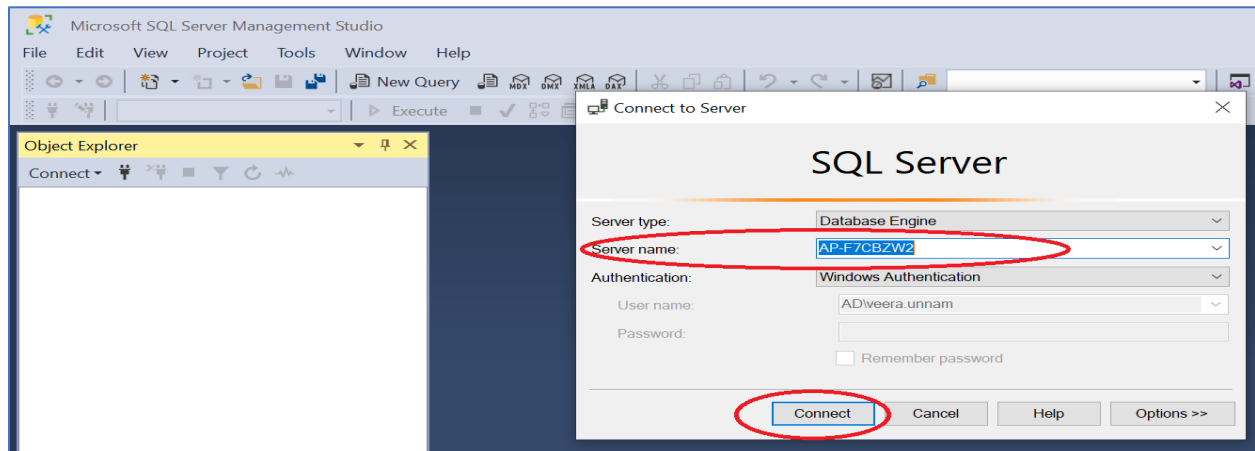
Microsoft SQL Server Management Studio

File Edit View Project Tools Window Help

New Query MDX DMX XMLA DAX

Execute

Object Explorer

Connect

Connect to Server

SQL Server

Server type: Database Engine

Server name: AP-F7CBZW2

Authentication: Windows Authentication

User name: AD\veera.unnam

Password:

Remember password

Connect Cancel Help Options >>